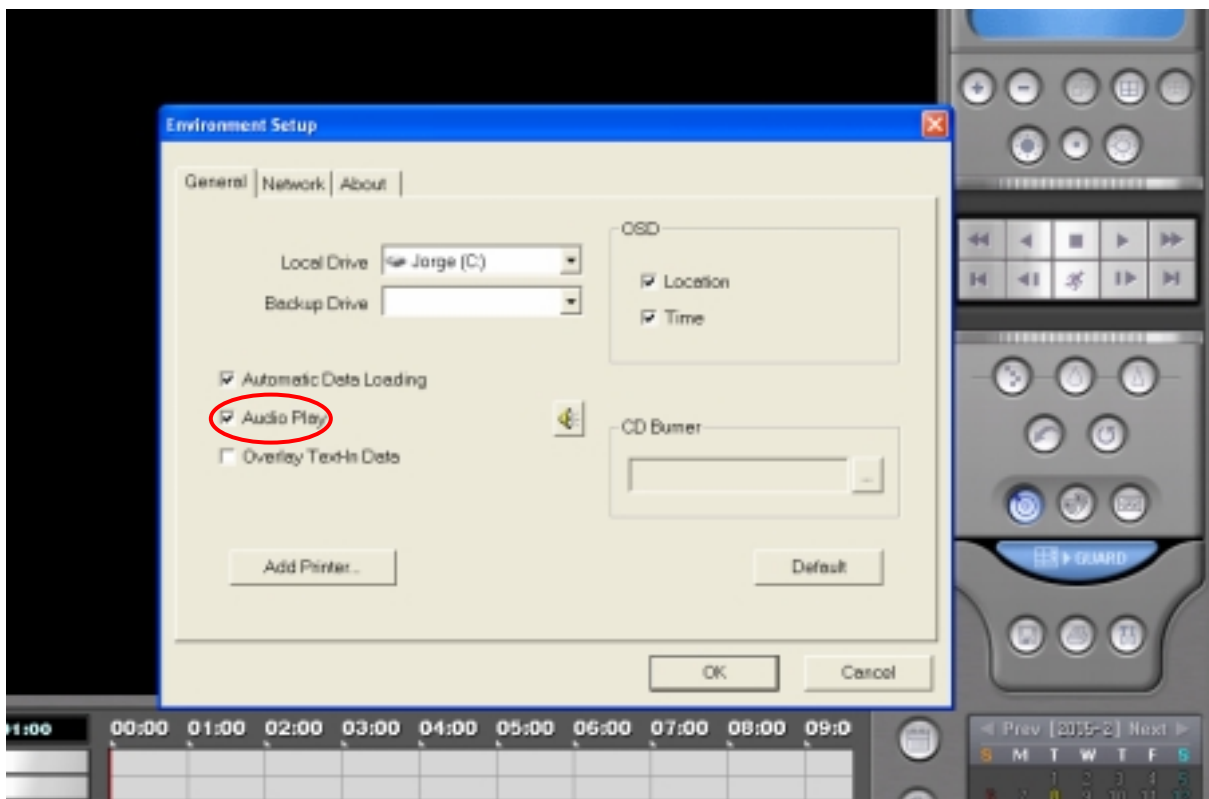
Environment Setup

General | Network | About

Local Drive Jorge (C:)
Backup Drive

OSD
Location
Time

Automatic Data Loading
Audio Play
Overlay Text-In Data

CD Burner

Add Printer...

Default

OK

Cancel

GUARD

1:00

00:00 01:00 02:00 03:00 04:00 05:00 06:00 07:00 08:00 09:0

Prev [2005-2] Next
S M T W T F S
1 2 3 4 5
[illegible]